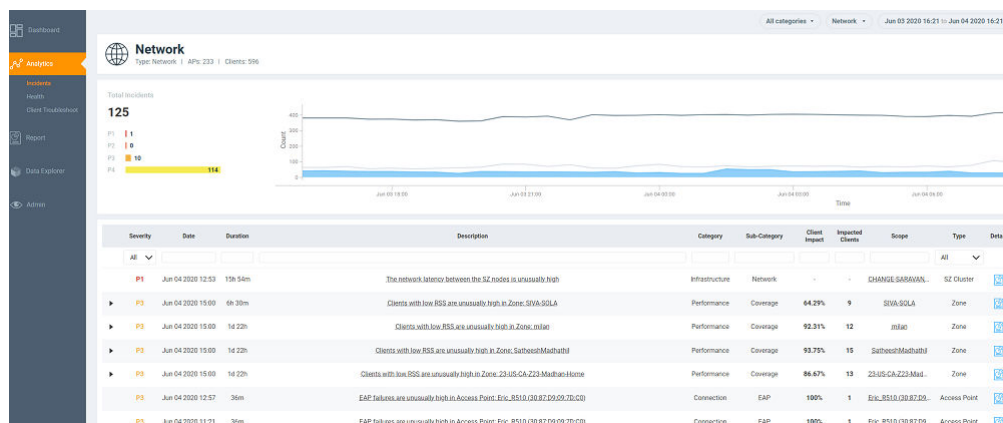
Dashboard
Analytics
Incidents
Health
Client Troubleshoot
Report
Data Explorer
Admin

All categories ▾
Network ▾
Jun 03 2020 16:21 to Jun 04 2020 16:21

Network
Type: Network | APs: 233 | Clients: 596

Total Incidents
125
P1 1
P2 0
P3 10
P4 114

400
200
0
Count
Jun 03 18:00
Jun 03 21:00
Jun 04 00:00
Jun 04 03:00
Jun 04 06:00
Time

| | Severity | Date | Duration | Description | Category | Sub-Category | Client Impact | Impacted Clients | Scope | Type | Deta |
|---|---|---|---|---|---|---|---|---|---|---|---|
| | All | | | | | | | | | All | |
| | P1 | Jun 04 2020 12:53 | 15h 54m | The network latency between the SZ nodes is unusually high | Infrastructure | Network | - | - | CHANGE-SARAVAN... | SZ Cluster | |
| ▸ | P3 | Jun 04 2020 15:00 | 6h 30m | Clients with low RSS are unusually high in Zone: SIVA-SOLA | Performance | Coverage | 64.29% | 9 | SIVA-SOLA | Zone | |
| ▸ | P3 | Jun 04 2020 15:00 | 1d 22h | Clients with low RSS are unusually high in Zone: milan | Performance | Coverage | 92.31% | 12 | milan | Zone | |
| ▸ | P3 | Jun 04 2020 15:00 | 1d 22h | Clients with low RSS are unusually high in Zone: SatheeshMadhathil | Performance | Coverage | 93.75% | 15 | SatheeshMadhathil | Zone | |
| ▸ | P3 | Jun 04 2020 15:00 | 1d 22h | Clients with low RSS are unusually high in Zone: 23-US-CA-Z23-Madhan-Home | Performance | Coverage | 86.67% | 13 | 23-US-CA-Z23-Mad... | Zone | |
| | P3 | Jun 04 2020 12:57 | 36m | EAP failures are unusually high in Access Point: Eric_R510 (30:87:D9:09:7D:C0) | Connection | EAP | 100% | 1 | Eric_R510 (30:87:D9... | Access Point | |
| | P3 | Jun 04 2020 11:21 | 35m | EAP failures are unusually high in Access Point: Eric_R510 (30:87:D9:09:7D:C0) | Connection | EAP | 100% | 1 | Eric_R510 (30:87:D9... | Access Point | |